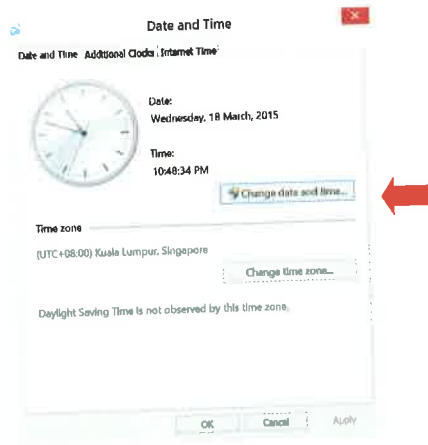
Date and Time

Date and Time Additional Clocks Internet Time

Date:
Wednesday, 18 March, 2015

Time:
10:48:34 PM

Change date and time...

Time zone

(UTC+08:00) Kuala Lumpur, Singapore

Change time zone...

Daylight Saving Time is not observed by this time zone.

OK Cancel Apply